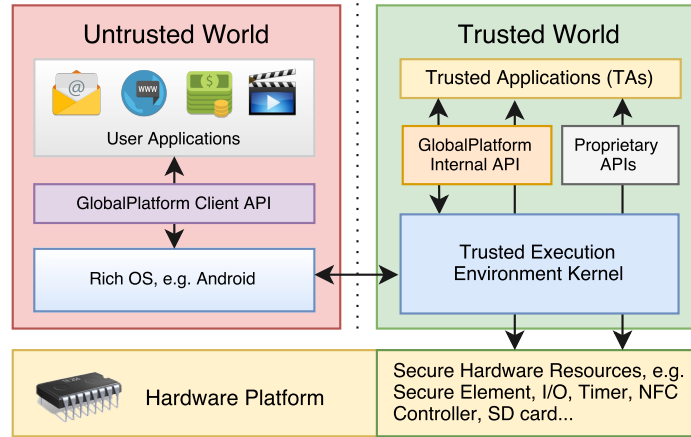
Untrusted World

@ www $

User Applications

GlobalPlatform Client API

Rich OS, e.g. Android

Trusted World

Trusted Applications (TAs)

GlobalPlatform Internal API

Proprietary APIs

Trusted Execution Environment Kernel

Hardware Platform

Secure Hardware Resources, e.g. Secure Element, I/O, Timer, NFC Controller, SD card...